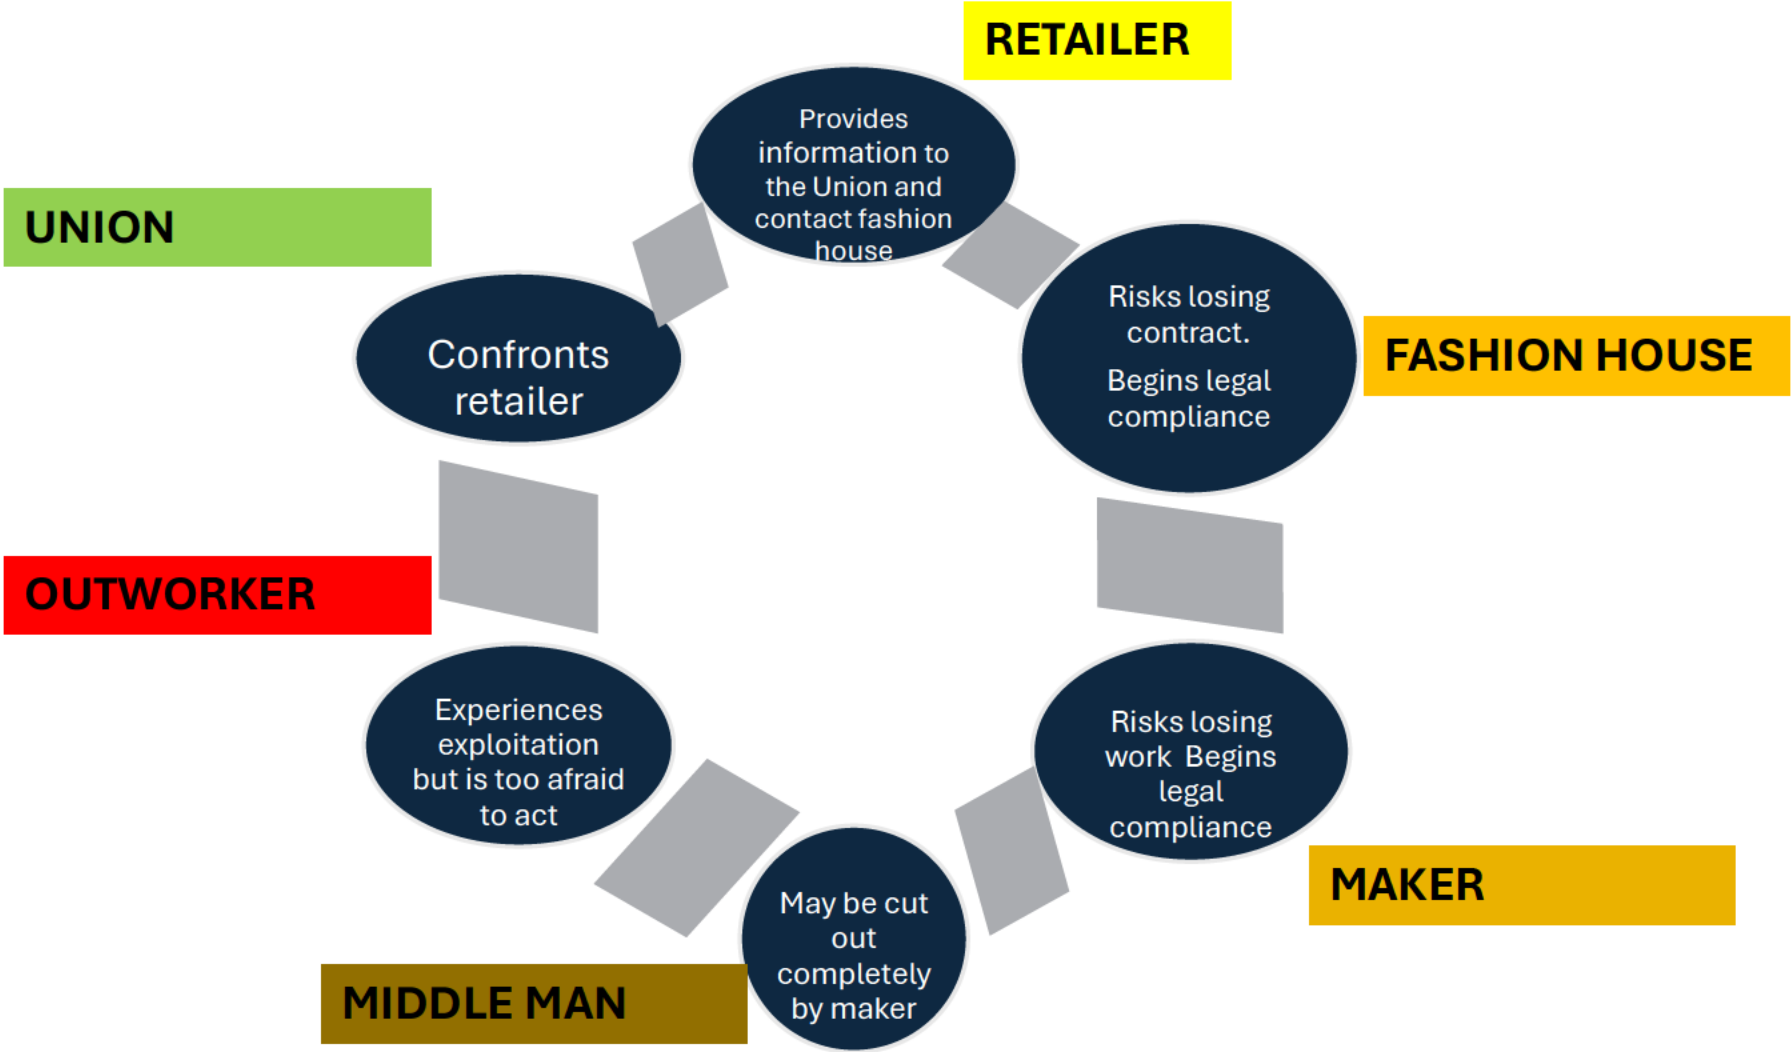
RETAILER

Provides information to the Union and contact fashion house

FASHION HOUSE

Risks losing contract.

Begins legal compliance

MAKER

Risks losing work Begins legal compliance

MIDDLE MAN

May be cut out completely by maker

OUTWORKER

Experiences exploitation but is too afraid to act

UNION

Confronts retailer